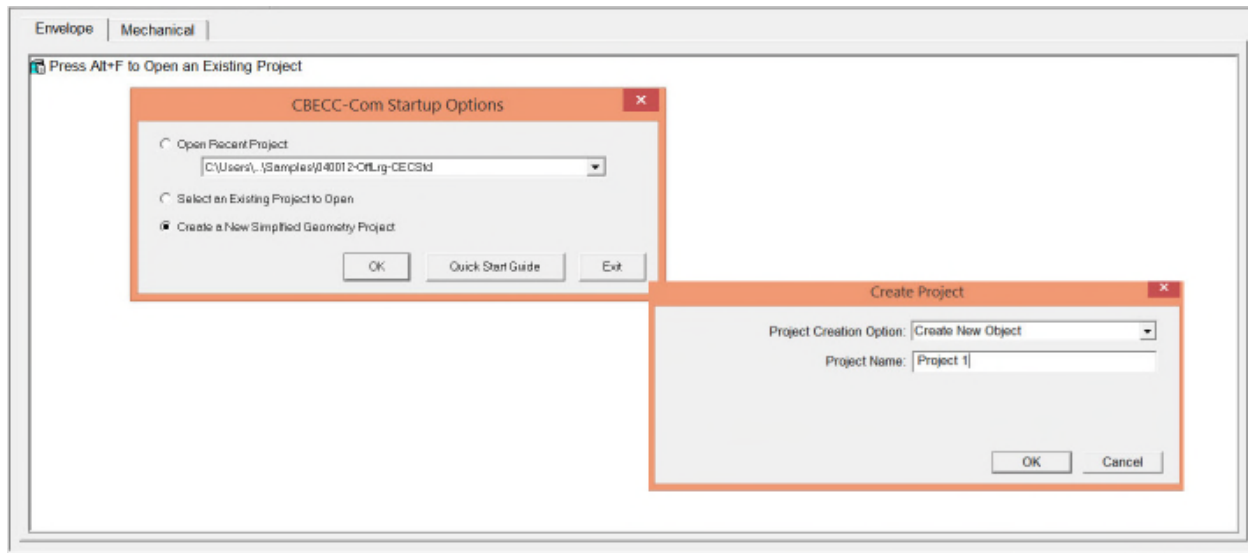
Envelope | Mechanical

Press Alt+F to Open an Existing Project

CBECC-Com Startup Options

Open Recent Project

C:\Users\...\Samples\040012-OffLrg-CECStd

Select an Existing Project to Open

Create a New Simplified Geometry Project

OK

Quick Start Guide

Exit

Create Project

Project Creation Option: Create New Object

Project Name: Project 1

OK

Cancel